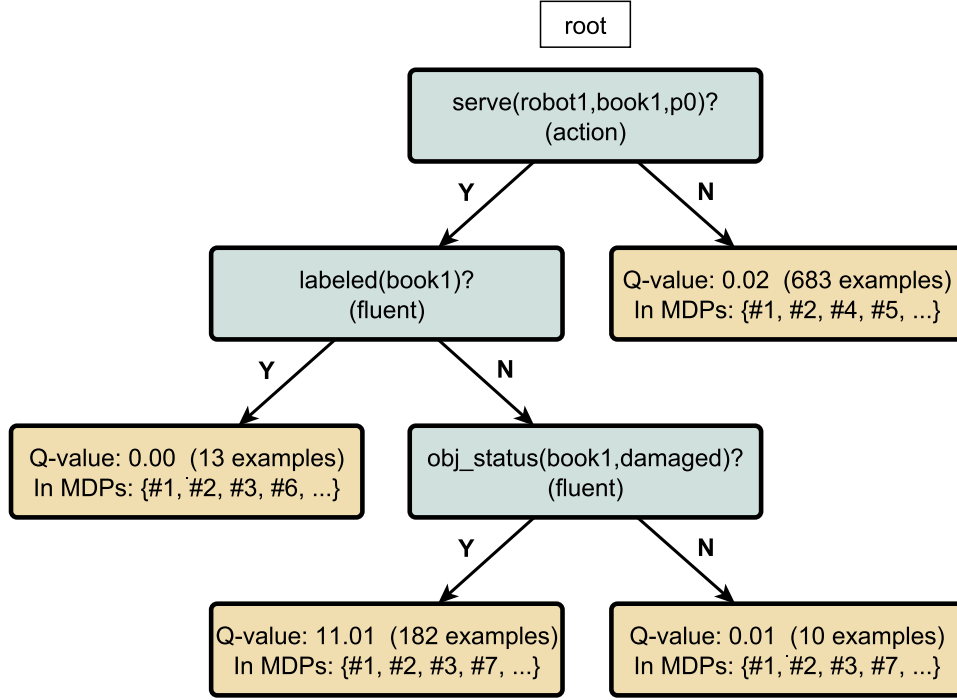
root

serve(robot1,book1,p0)?
(action)

Y

N

labeled(book1)?
(fluent)

Q-value: 0.02 (683 examples)
In MDPs: {#1, #2, #4, #5, ...}

Y

N

Q-value: 0.00 (13 examples)
In MDPs: {#1, #2, #3, #6, ...}

obj_status(book1,damaged)?
(fluent)

Y

N

Q-value: 11.01 (182 examples)
In MDPs: {#1, #2, #3, #7, ...}

Q-value: 0.01 (10 examples)
In MDPs: {#1, #2, #3, #7, ...}